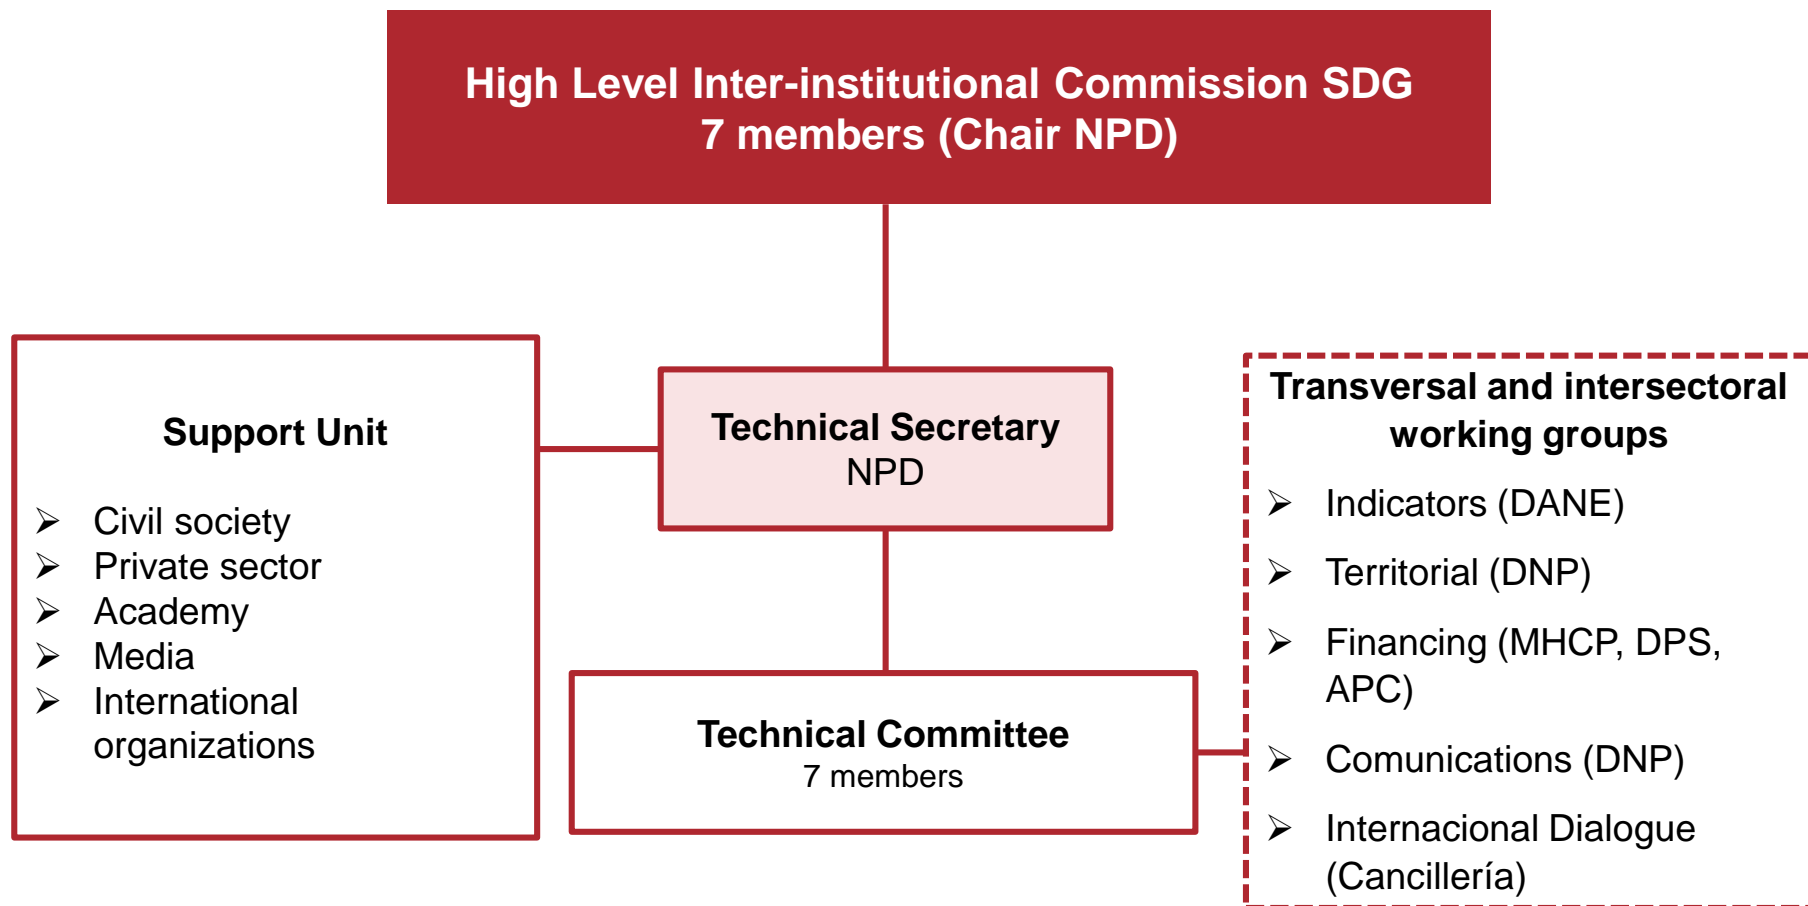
High Level Inter-institutional Commission SDG
7 members (Chair NPD)

Support Unit

- Civil society
- Private sector
- Academy
- Media
- International organizations

Technical Secretary
NPD

Technical Committee
7 members

Transversal and intersectoral working groups

- Indicators (DANE)
- Territorial (DNP)
- Financing (MHCP, DPS, APC)
- Comunications (DNP)
- Internacional Dialogue (Cancillería)